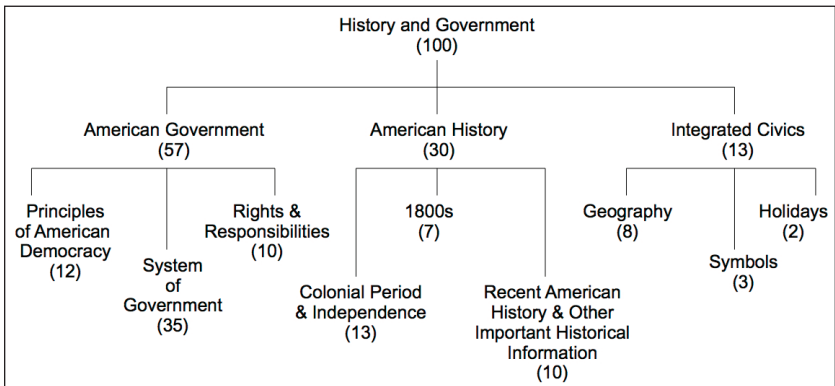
History and Government
(100)

American Government
(57)

American History
(30)

Integrated Civics
(13)

Principles of American Democracy
(12)

System of Government
(35)

Rights & Responsibilities
(10)

1800s
(7)

Colonial Period & Independence
(13)

Recent American History & Other Important Historical Information
(10)

Geography
(8)

Symbols
(3)

Holidays
(2)